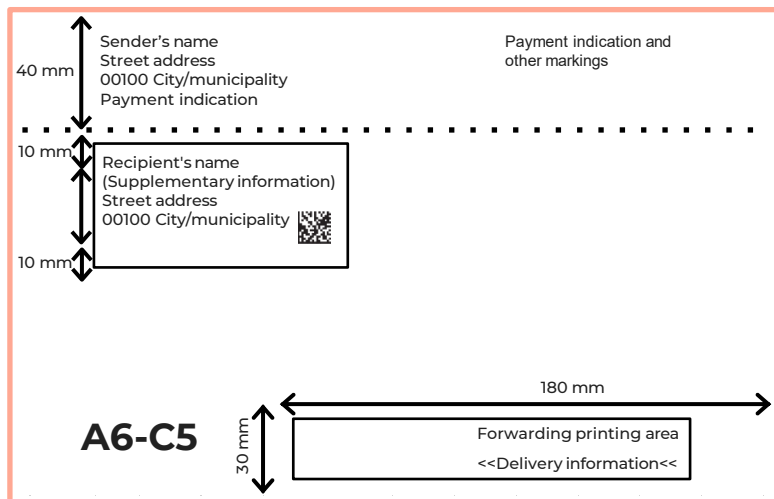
40 mm

Sender's name
Street address
00100 City/municipality
Payment indication

Payment indication and other markings

10 mm

Recipient's name
(Supplementary information)
Street address
00100 City/municipality

10 mm

180 mm

A6-C5

30 mm

Forwarding printing area
<<Delivery information<<